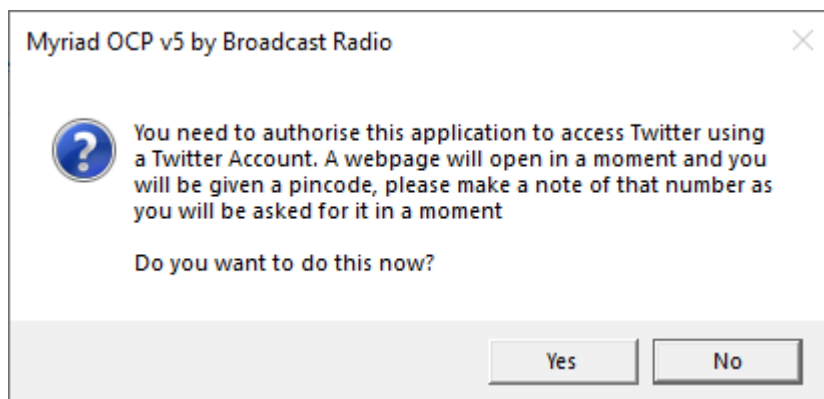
Myriad OCP v5 by Broadcast Radio

You need to authorise this application to access Twitter using a Twitter Account. A webpage will open in a moment and you will be given a pincode, please make a note of that number as you will be asked for it in a moment

Do you want to do this now?

Yes

No